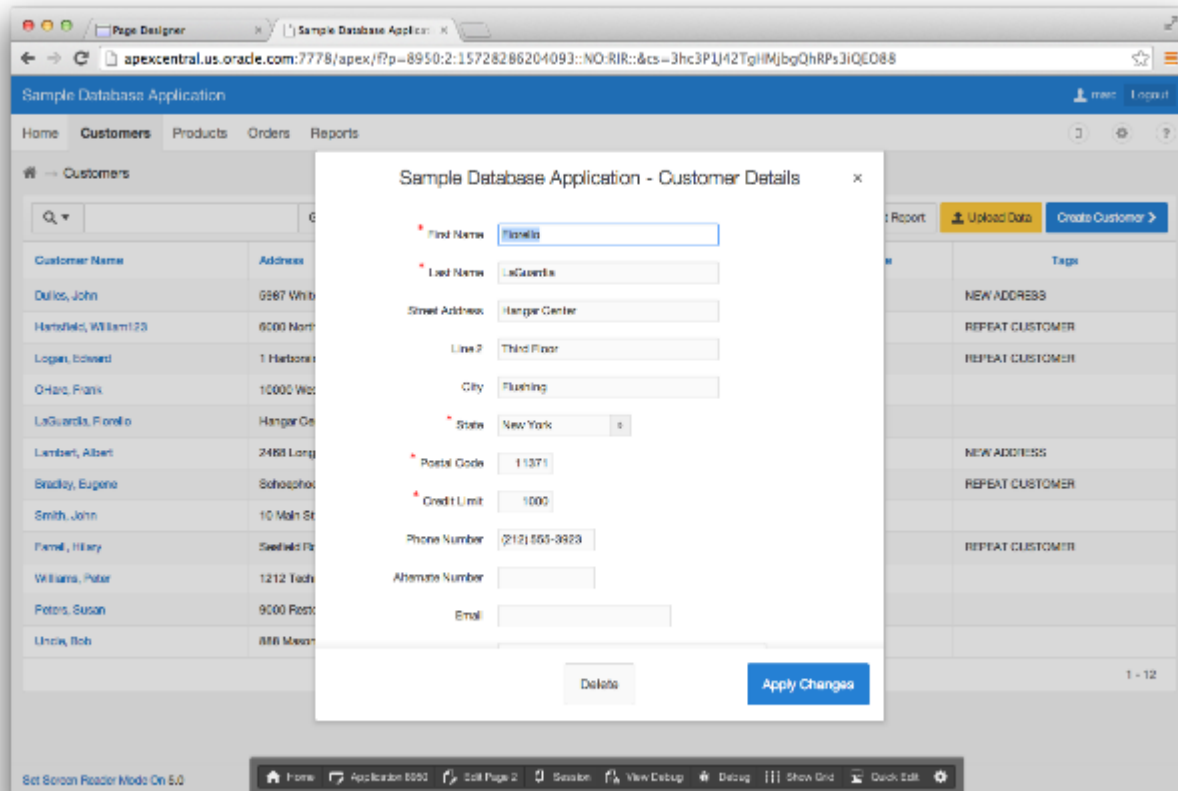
Page Designer
Sample Database Applica
apexcentral.us.oracle.com:7778/apex/f?p=8950:2:15728286204093::NO:RIR::&cs=3hc3P1J42TgHMjbgQhRPs3iQEO88

Sample Database Application
marc Logout

Home Customers Products Orders Reports

Customers

Report Upload Data Create Customer >

| Customer Name | Address | Tags |
|---|---|---|
| Dulles, John | 9997 Whit | NEW ADDRESS |
| Hartsfield, William123 | 6000 Nort | REPEAT CUSTOMER |
| Logan, Edward | 1 Harbors | REPEAT CUSTOMER |
| OHare, Frank | 10000 Wes | |
| LaGuardia, Fiorello | Hangar Ce | |
| Lambert, Albert | 2468 Long | NEW ADDRESS |
| Bradley, Eugene | Schoephoc | REPEAT CUSTOMER |
| Smith, John | 10 Main St | |
| Farrell, Hilary | Seefield Ro | REPEAT CUSTOMER |
| Williams, Peter | 1212 Tech | |
| Peters, Susan | 9000 Resto | |
| Uncle, Bob | 888 Mason | |

1 - 12

Sample Database Application - Customer Details ×

* First Name Fiorello
* Last Name LaGuardia
Street Address Hangar Center
Line 2 Third Floor
City Flushing
* State New York
* Postal Code 11371
* Credit Limit 1000
Phone Number (212) 555-3923
Alternate Number
Email

Delete
Apply Changes

Set Screen Reader Mode On 5.0
Home Application 8950 Edit Page 2 Session View Debug Debug Show Grid Quick Edit